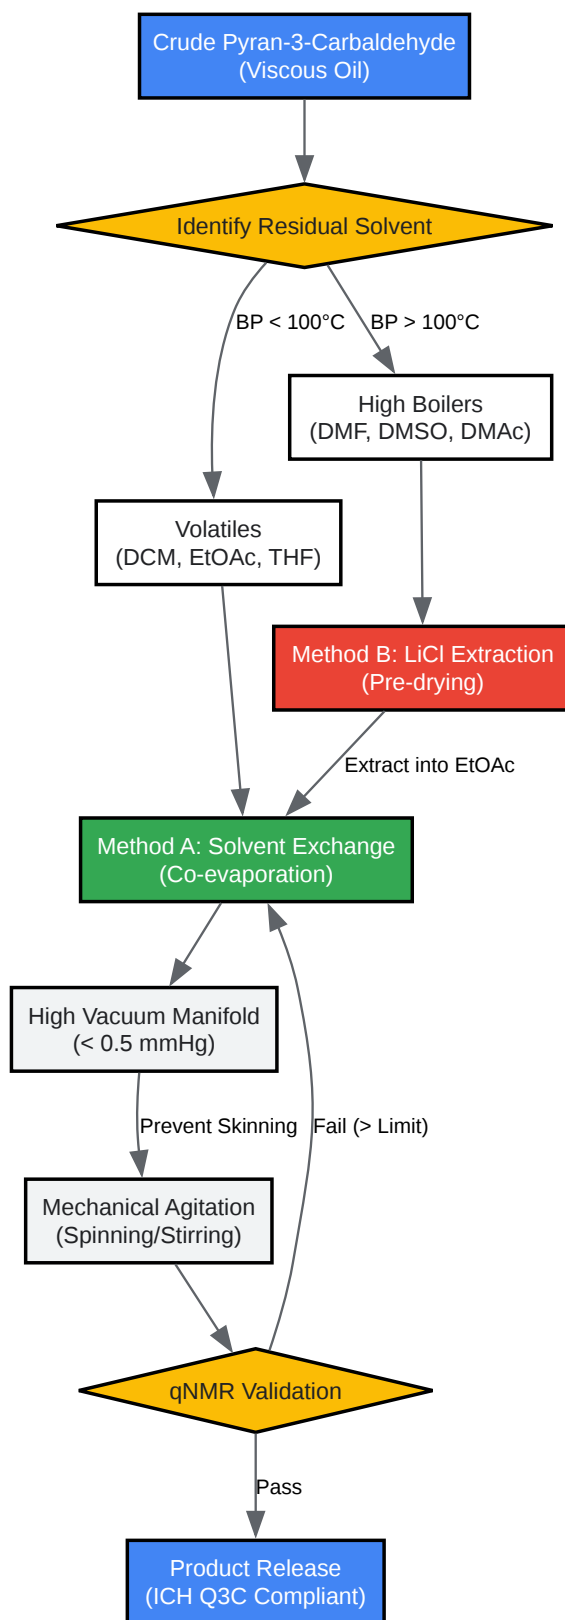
Crude Pyran-3-Carbaldehyde
(Viscous Oil)

Identify Residual Solvent

BP < 100°C

BP > 100°C

High Boilers
(DMF, DMSO, DMAc)

Volatiles
(DCM, EtOAc, THF)

Method B: LiCl Extraction
(Pre-drying)

Extract into EtOAc

Method A: Solvent Exchange
(Co-evaporation)

High Vacuum Manifold
(< 0.5 mmHg)

Prevent Skinning

Fail (> Limit)

Mechanical Agitation
(Spinning/Stirring)

qNMR Validation

Pass

Product Release
(ICH Q3C Compliant)